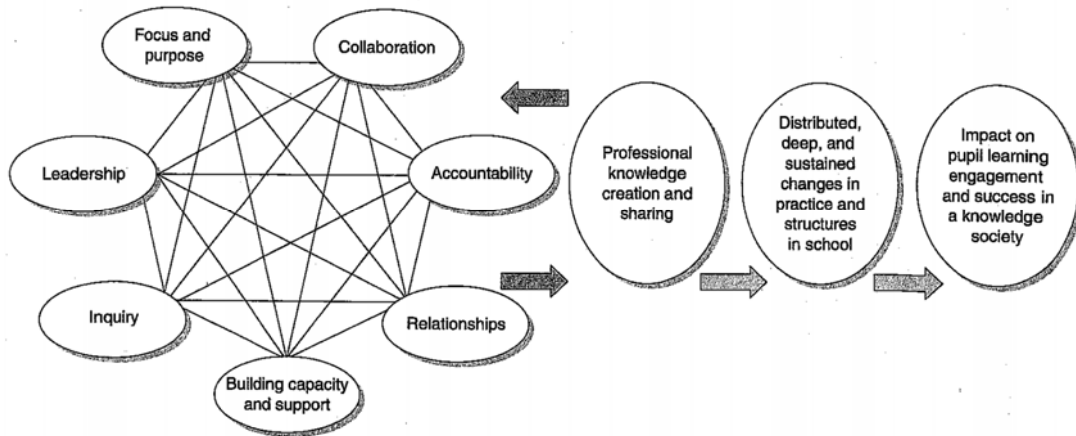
Focus and purpose

Collaboration

Leadership

Accountability

Inquiry

Relationships

Building capacity and support

Professional knowledge creation and sharing

Distributed, deep, and sustained changes in practice and structures in school

Impact on pupil learning engagement and success in a knowledge society